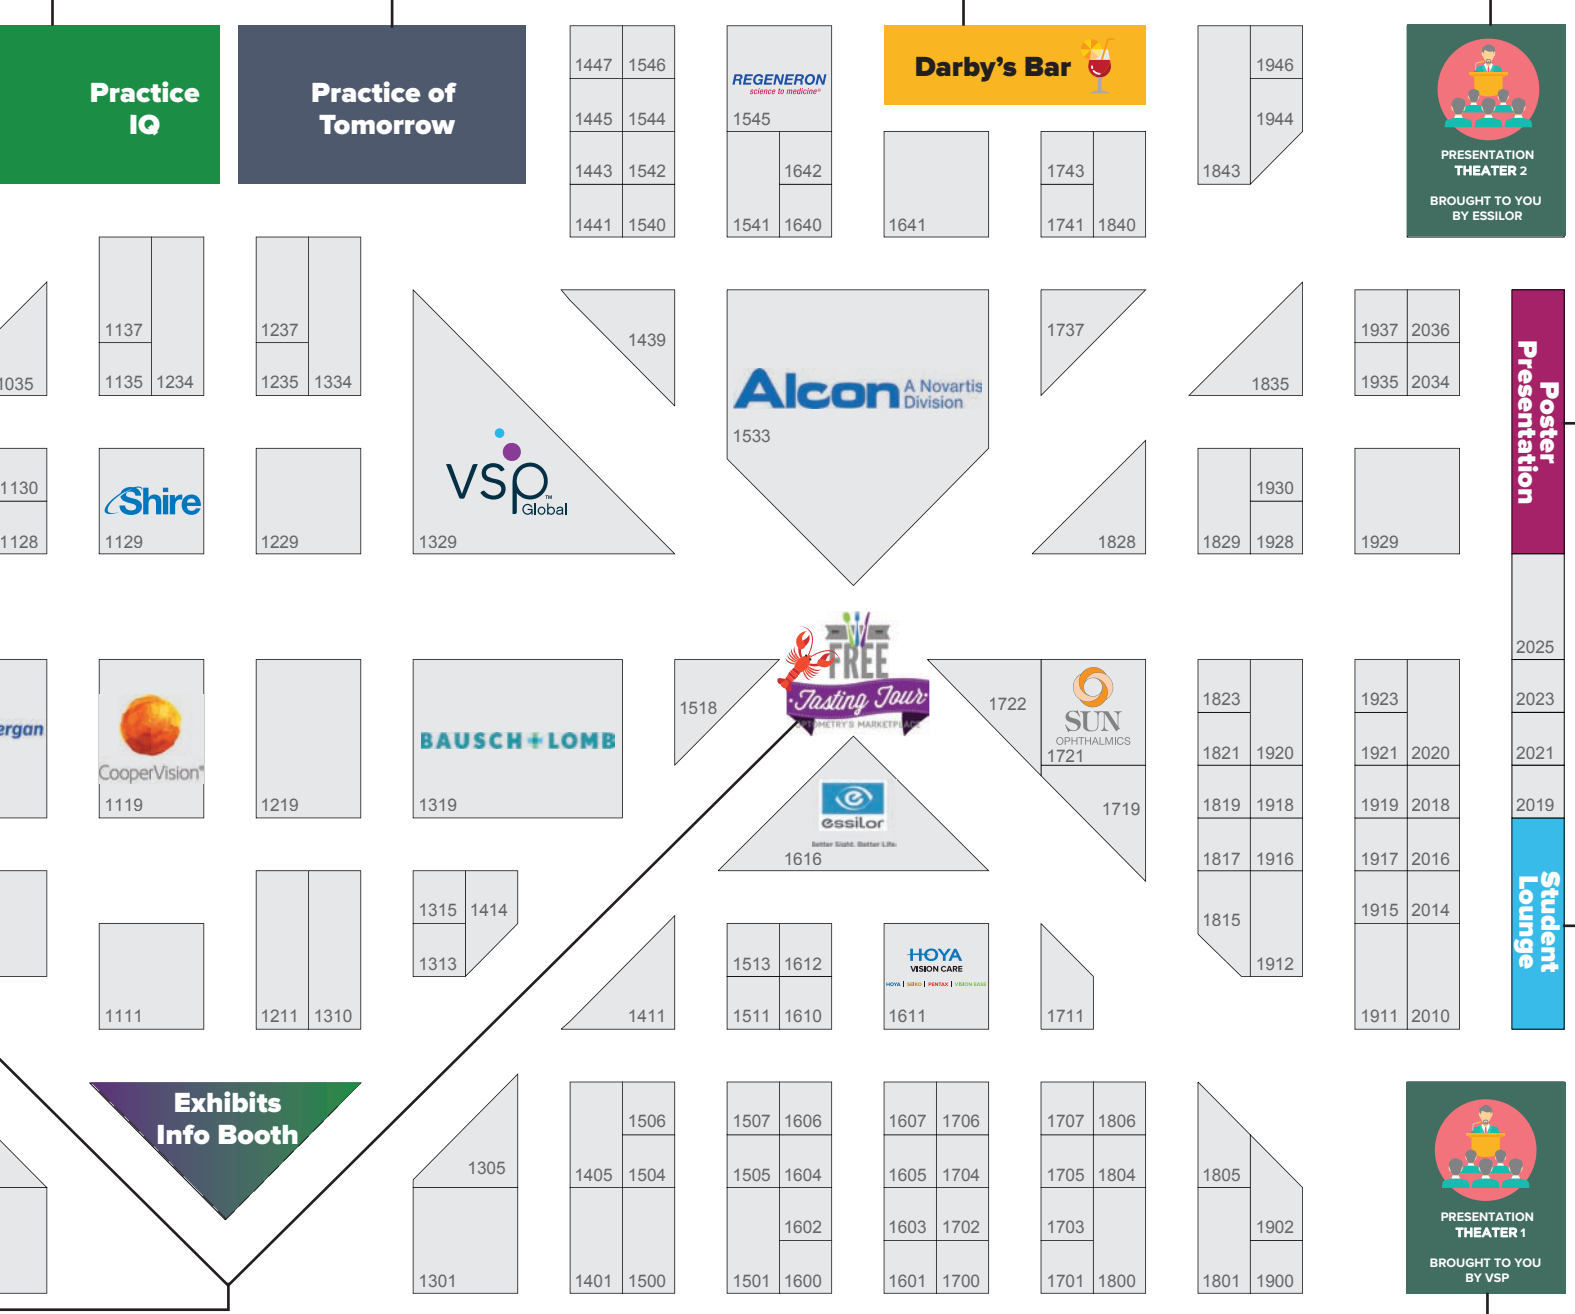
Practice IQ

Practice of Tomorrow

1447 1546
1445 1544
1443 1542
1441 1540

REGENERON
science to medicine®
1545
1642
1541 1640

Darby's Bar

1641

1743
1741 1840

1946
1944
1843

PRESENTATION THEATER 2
BROUGHT TO YOU BY ESSILOR

1035

1137
1135 1234

1237
1235 1334

1439

Alcon A Novartis Division
1533

1737

1835

1937 2036
1935 2034

Poster Presentation

1130
1128

Shire
1129

1229

VSP Global
1329

1828

1930
1829 1928

1929

2025

FREE Tasting Tour
OPTOMETRY'S MARKETPLACE

ergan

CooperVision®
1119

1219

BAUSCH+LOMB
1319

1518

1722

SUN OPHTHALMICS
1721

1719

essilor
better sight. better life.
1616

1823
1821 1920
1819 1918
1817 1916
1815
1912

1923
1921 2020
1919 2018
1917 2016
1915 2014
1911 2010

2023
2021
2019

Student Lounge

1315 1414
1313

1111

1211 1310

1411

1513 1612
1511 1610

HOYA VISION CARE
HOYA | SEIKO | PENTAX | VISION EASE
1611

1711

Exhibits Info Booth

1305
1301

1506
1405 1504
1401 1500

1507 1606
1505 1604
1602
1501 1600

1607 1706
1605 1704
1603 1702
1601 1700

1707 1806
1705 1804
1703
1701 1800

1805
1902
1801 1900

PRESENTATION THEATER 1
BROUGHT TO YOU BY VSP